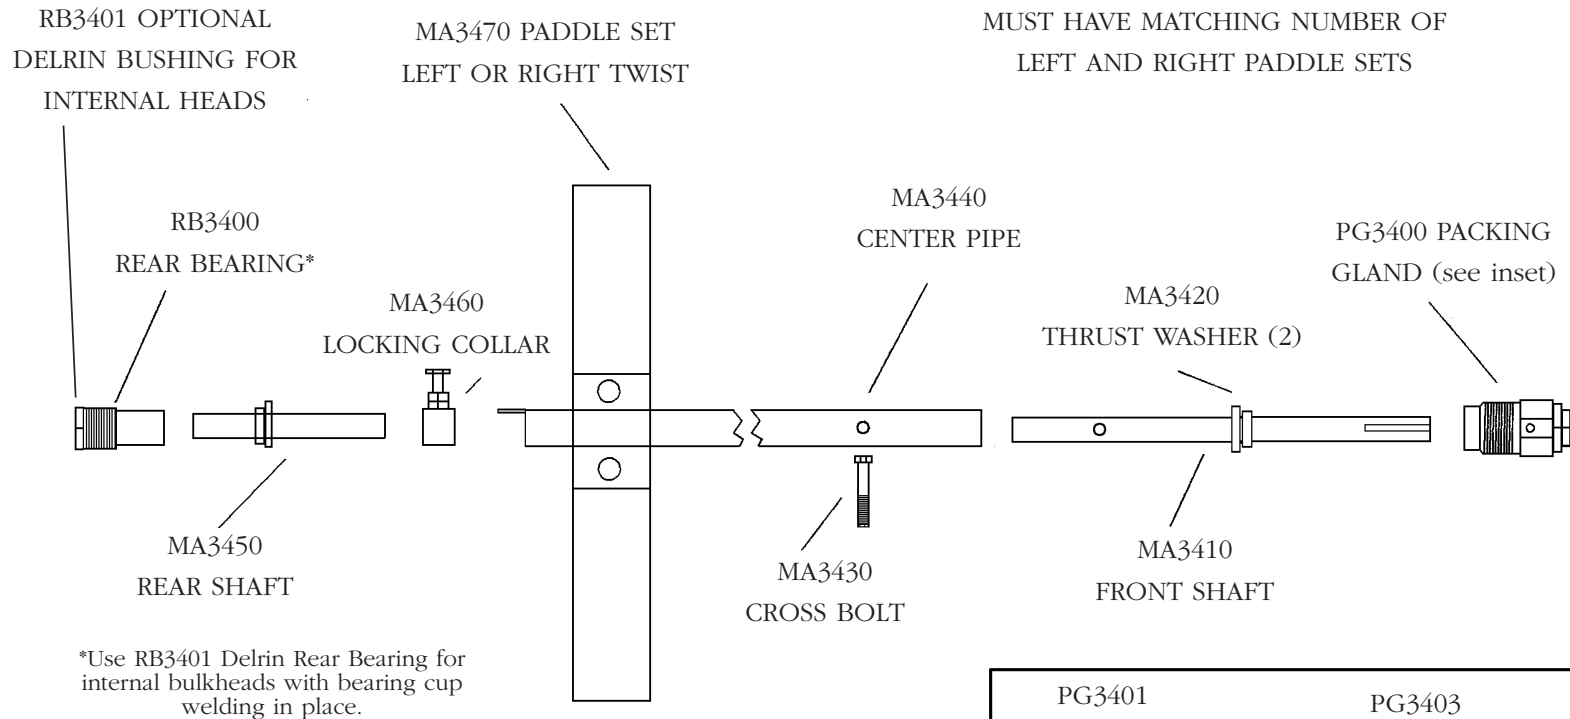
RB3401 OPTIONAL DELRIN BUSHING FOR INTERNAL HEADS

MA3470 PADDLE SET LEFT OR RIGHT TWIST

MUST HAVE MATCHING NUMBER OF LEFT AND RIGHT PADDLE SETS

RB3400 REAR BEARING*

MA3460 LOCKING COLLAR

MA3440 CENTER PIPE

PG3400 PACKING GLAND (see inset)

MA3420 THRUST WASHER (2)

MA3450 REAR SHAFT

MA3430 CROSS BOLT

MA3410 FRONT SHAFT

*Use RB3401 Delrin Rear Bearing for internal bulkheads with bearing cup welding in place.

PG3401

PG3403